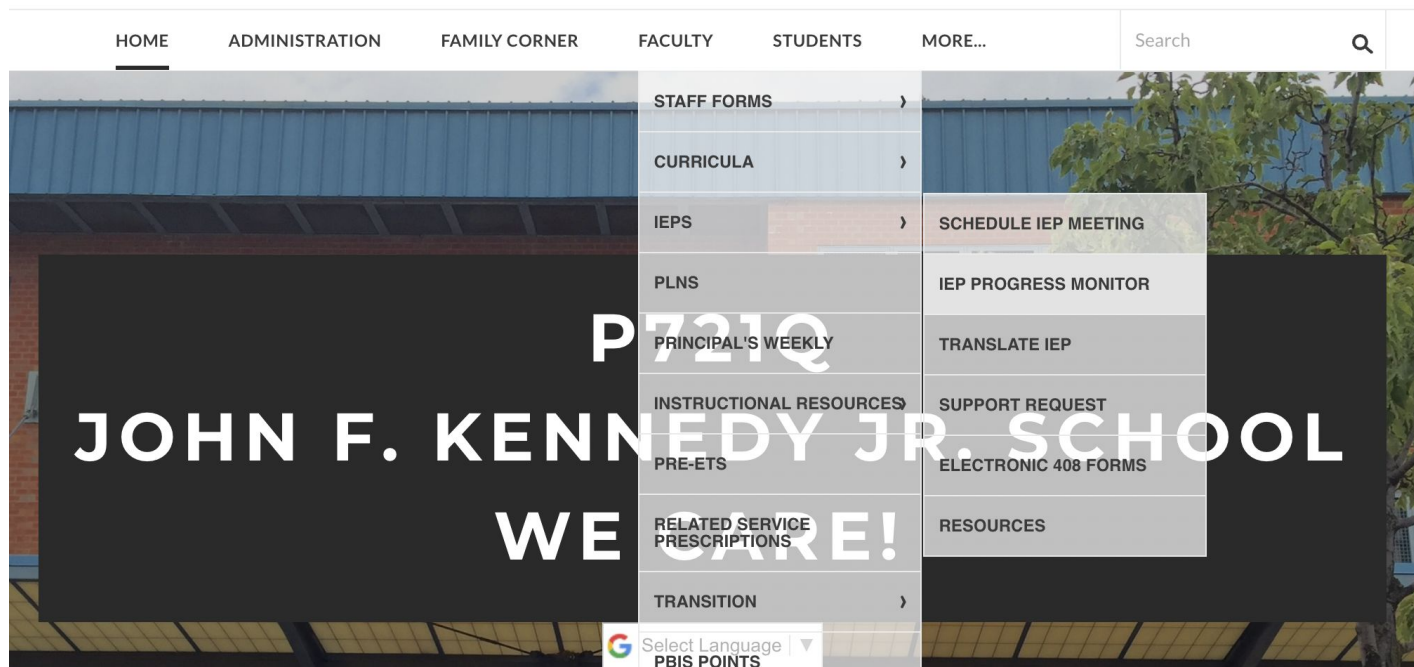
HOME ADMINISTRATION FAMILY CORNER FACULTY STUDENTS MORE...

Search

STAFF FORMS ›
CURRICULA ›
IEPS ›
PLNS
PRINCIPAL'S WEEKLY
INSTRUCTIONAL RESOURCES ›
PRE-ETS
RELATED SERVICE PRESCRIPTIONS
TRANSITION ›
PBIS POINTS

SCHEDULE IEP MEETING
IEP PROGRESS MONITOR
TRANSLATE IEP
SUPPORT REQUEST
ELECTRONIC 408 FORMS
RESOURCES

P721Q
JOHN F. KENNEDY JR. SCHOOL
WE CARE!

Select Language ▼